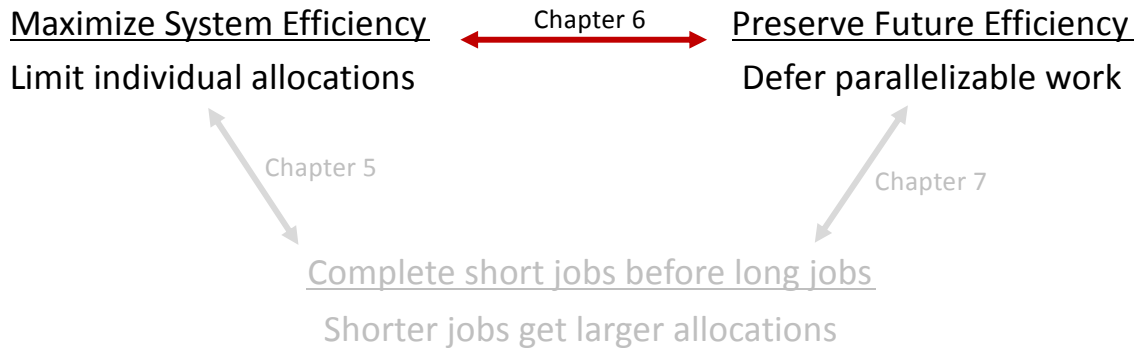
Maximize System Efficiency

Limit individual allocations

Chapter 6

Preserve Future Efficiency

Defer parallelizable work

Chapter 5

Chapter 7

Complete short jobs before long jobs

Shorter jobs get larger allocations